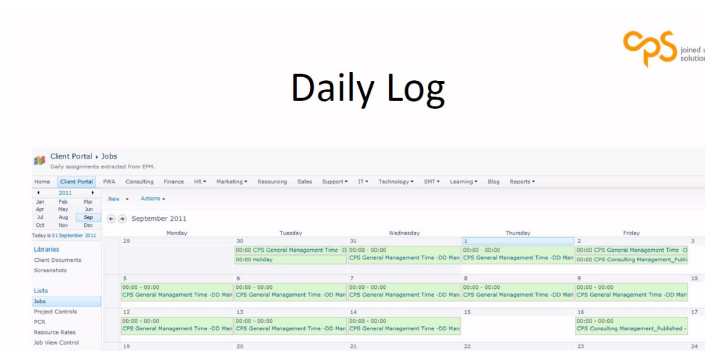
cps joined u solution

Daily Log

Client Portal › Jobs
Daily assignments extracted from EPM.

Home | Client Portal | PWA | Consulting | Finance | HR ▾ | Marketing ▾ | Resourcing | Sales | Support ▾ | IT ▾ | Technology ▾ | SMT ▾ | Learning ▾ | Blog | Reports ▾

◂ 2011 ▸

| Jan | Feb | Mar |
|---|---|---|
| Apr | May | Jun |
| Jul | Aug | Sep |
| Oct | Nov | Dec |

Today is 01 September 2011

Libraries
Client Documents
Screenshots

Lists
Jobs
Project Controls
PCR
Resource Rates
Job View Control

New ▾ Actions ▾

September 2011

| Monday | Tuesday | Wednesday | Thursday | Friday | |
|---|---|---|---|---|---|
| 29 | 30 00:00 CPS General Management Time -D 00:00 Holiday | 31 00:00 - 00:00 CPS General Management Time -DD Man | 1 00:00 - 00:00 CPS General Management Time -DD Man | 2 00:00 CPS General Management Time -D 00:00 CPS Consulting Management_Publi | 3 |
| 5 00:00 - 00:00 CPS General Management Time -DD Man | 6 00:00 - 00:00 CPS General Management Time -DD Man | 7 00:00 - 00:00 CPS General Management Time -DD Man | 8 00:00 - 00:00 CPS General Management Time -DD Man | 9 00:00 - 00:00 CPS General Management Time -DD Man | 10 |
| 12 00:00 - 00:00 CPS General Management Time -DD Man | 13 00:00 - 00:00 CPS General Management Time -DD Man | 14 00:00 - 00:00 CPS General Management Time -DD Man | 15 | 16 00:00 - 00:00 CPS Consulting Management_Published - | 17 |
| 19 | 20 | 21 | 22 | 23 | 24 |